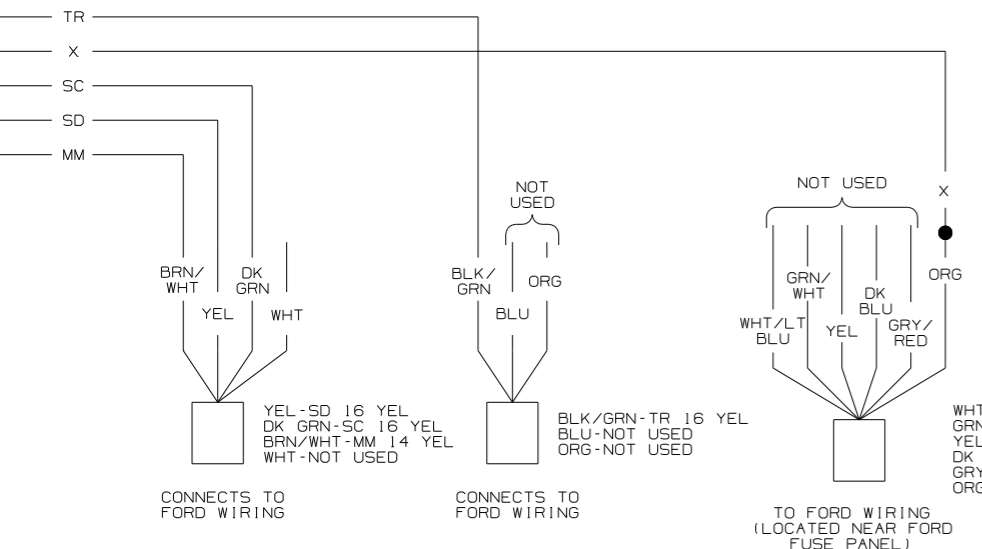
TR
X
SC
SD
MM

BRN/WHT
YEL
DK GRN
WHT

YEL-SD 16 YEL
DK GRN-SC 16 YEL
BRN/WHT-MM 14 YEL
WHT-NOT USED

CONNECTS TO FORD WIRING

NOT USED
BLK/GRN
BLU
ORG

BLK/GRN-TR 16 YEL
BLU-NOT USED
ORG-NOT USED

CONNECTS TO FORD WIRING

NOT USED
X
GRN/WHT
WHT/LT BLU
YEL
DK BLU
GRY/RED
ORG

TO FORD WIRING (LOCATED NEAR FORD FUSE PANEL)

WHT
GRN
YEL
DK
GRY
ORG